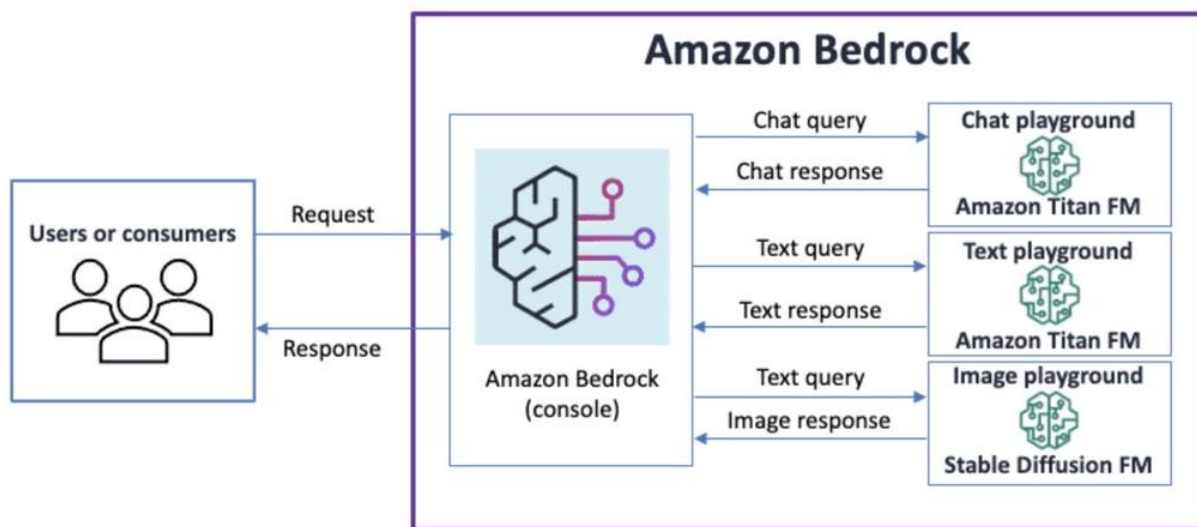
Amazon Bedrock

Users or consumers

Request

Response

Amazon Bedrock (console)

Chat query

Chat response

Text query

Text response

Text query

Image response

Chat playground

Amazon Titan FM

Text playground

Amazon Titan FM

Image playground

Stable Diffusion FM